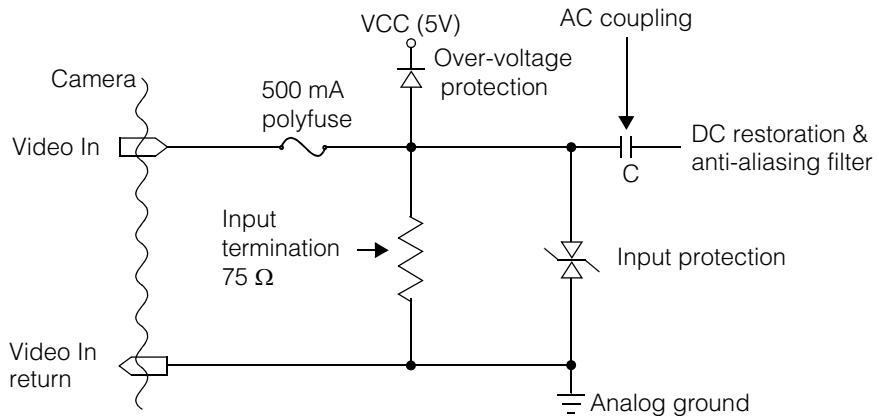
VCC (5V)

AC coupling

Over-voltage protection

Camera

500 mA polyfuse

Video In

DC restoration & anti-aliasing filter

C

Input termination 75 $\Omega$

Input protection

Video In return

Analog ground